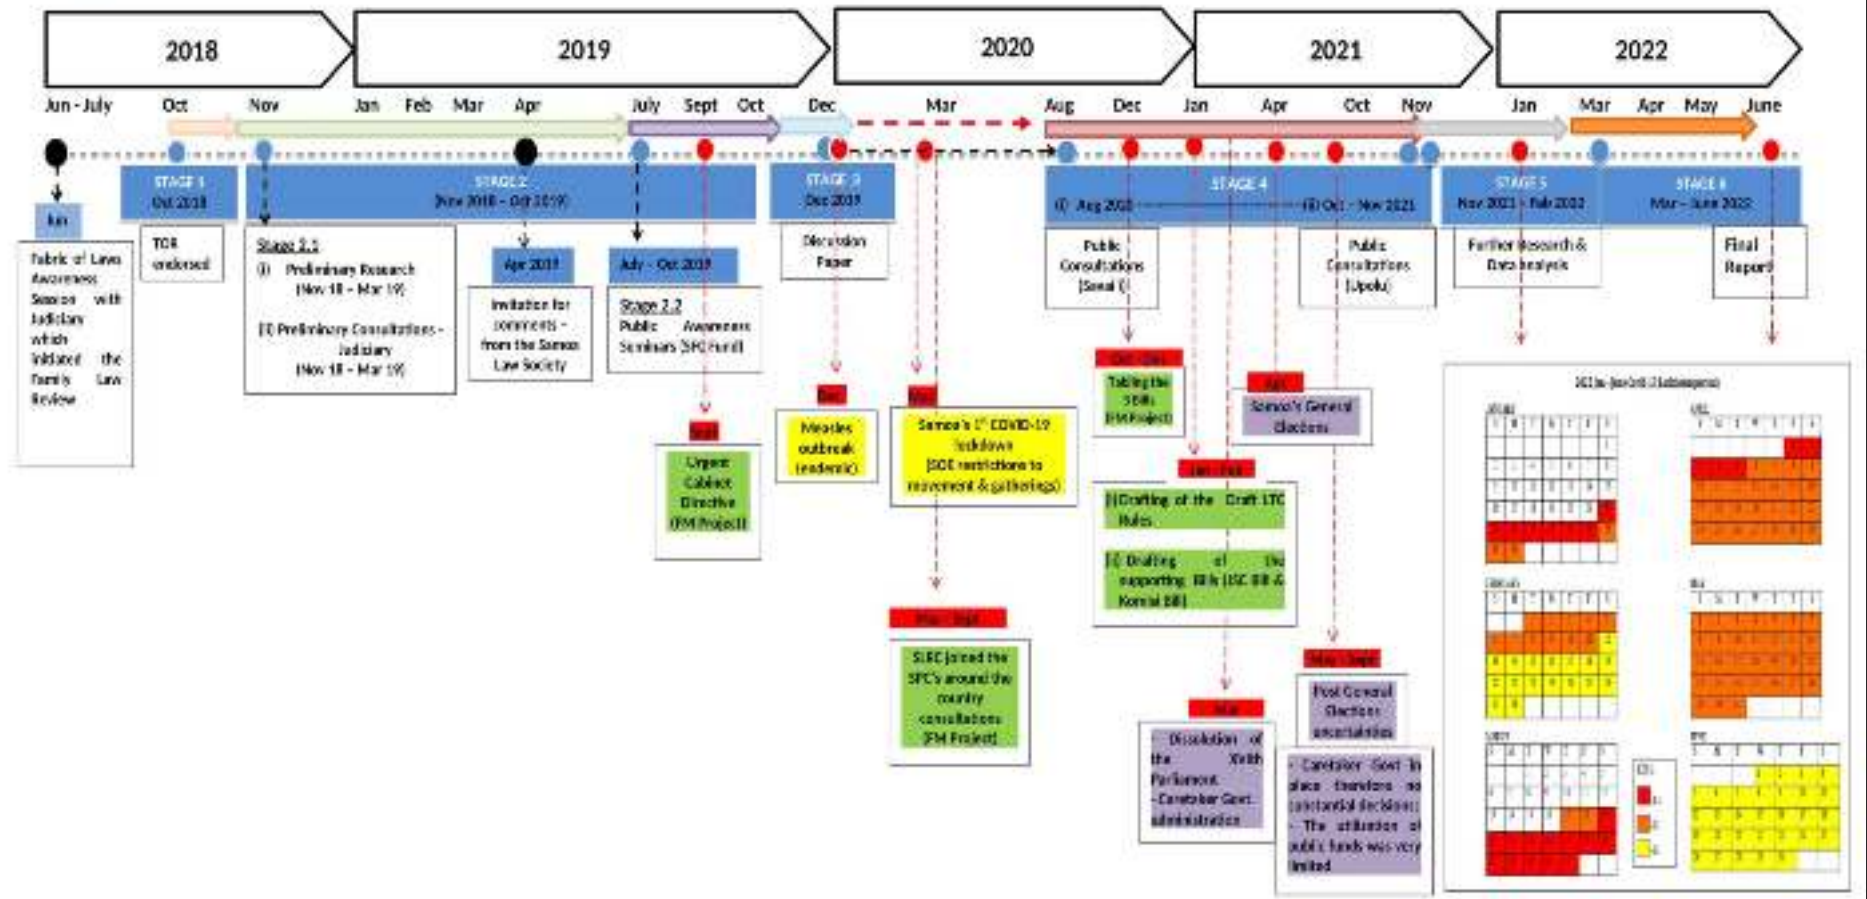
2018

2019

2020

2021

2022

Jun - July Oct Nov Jan Feb Mar Apr July Sept Oct Dec Mar Aug Dec Jan Apr Oct Nov Jan Mar Apr May June

Jun

Fabric of Laws Awareness Session with Judiciary which initiated the Family Law Review

STAGE 1 Oct 2018

TOR endorsed

STAGE 2 (Nov 2018 – Oct 2019)

Stage 2.1
(i) Preliminary Research (Nov 18 – Mar 19)
(ii) Preliminary Consultations – Judiciary (Nov 18 – Mar 19)

Apr 2019

Invitation for comments – from the Samoa Law Society

July – Oct 2019

Stage 2.2
Public Awareness Seminars (SPC Fund)

Sept

Urgent Cabinet Directive (FM Project)

STAGE 3 Dec 2019

Discussion Paper

Dec

Measles outbreak (endemic)

Mar

Samoa's 1st COVID-19 lockdown (SOE restrictions to movement & gatherings)

Mar - Sept

SLRC joined the SPC's around the country consultations (FM Project)

STAGE 4

(i) Aug 2020

(ii) Oct – Nov 2021

Public Consultations (Savai'i)

Public Consultations (Upolu)

Oct - Dec

Tabling the 3 Bills (FM Project)

Jan - Feb

(i) Crafting of the Draft LTC Rules

(ii) Drafting of the supporting Bills (LSC Bill & Komisi Bill)

Mar

- Dissolution of the XVIth Parliament
- Caretaker Govt administration

Apr

Samoa's General Elections

May - Sept

Post General Elections uncertainties

- Caretaker Govt in place therefore no substantial decisions;
- The utilization of public funds was very limited

STAGE 5 Nov 2021 – Feb 2022

Further Research & Data Analysis

STAGE 6 Mar – June 2022

Final Report

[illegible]